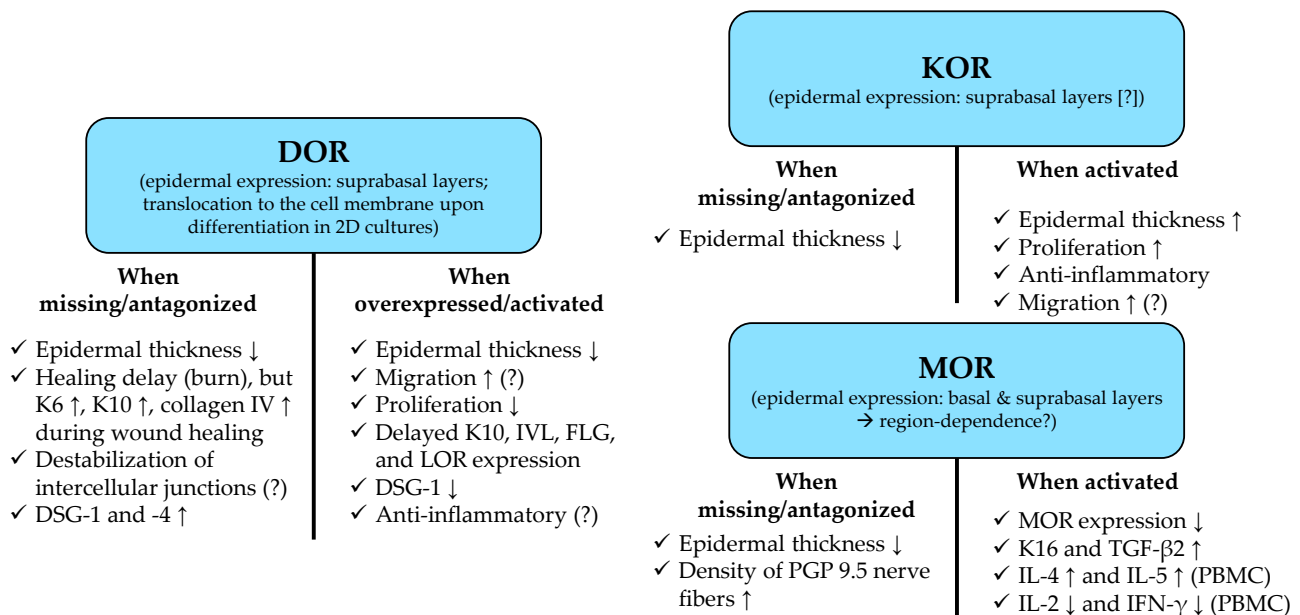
**DOR**
(epidermal expression: suprabasal layers; translocation to the cell membrane upon differentiation in 2D cultures)

**When missing/antagonized**

✓ Epidermal thickness ↓
✓ Healing delay (burn), but K6 ↑, K10 ↑, collagen IV ↑ during wound healing
✓ Destabilization of intercellular junctions (?)
✓ DSG-1 and -4 ↑

**When overexpressed/activated**

✓ Epidermal thickness ↓
✓ Migration ↑ (?)
✓ Proliferation ↓
✓ Delayed K10, IVL, FLG, and LOR expression
✓ DSG-1 ↓
✓ Anti-inflammatory (?)

**KOR**
(epidermal expression: suprabasal layers [?])

**When missing/antagonized**

✓ Epidermal thickness ↓

**When activated**

✓ Epidermal thickness ↑
✓ Proliferation ↑
✓ Anti-inflammatory
✓ Migration ↑ (?)

**MOR**
(epidermal expression: basal & suprabasal layers → region-dependence?)

**When missing/antagonized**

✓ Epidermal thickness ↓
✓ Density of PGP 9.5 nerve fibers ↑

**When activated**

✓ MOR expression ↓
✓ K16 and TGF-β2 ↑
✓ IL-4 ↑ and IL-5 ↑ (PBMC)
✓ IL-2 ↓ and IFN-γ ↓ (PBMC)